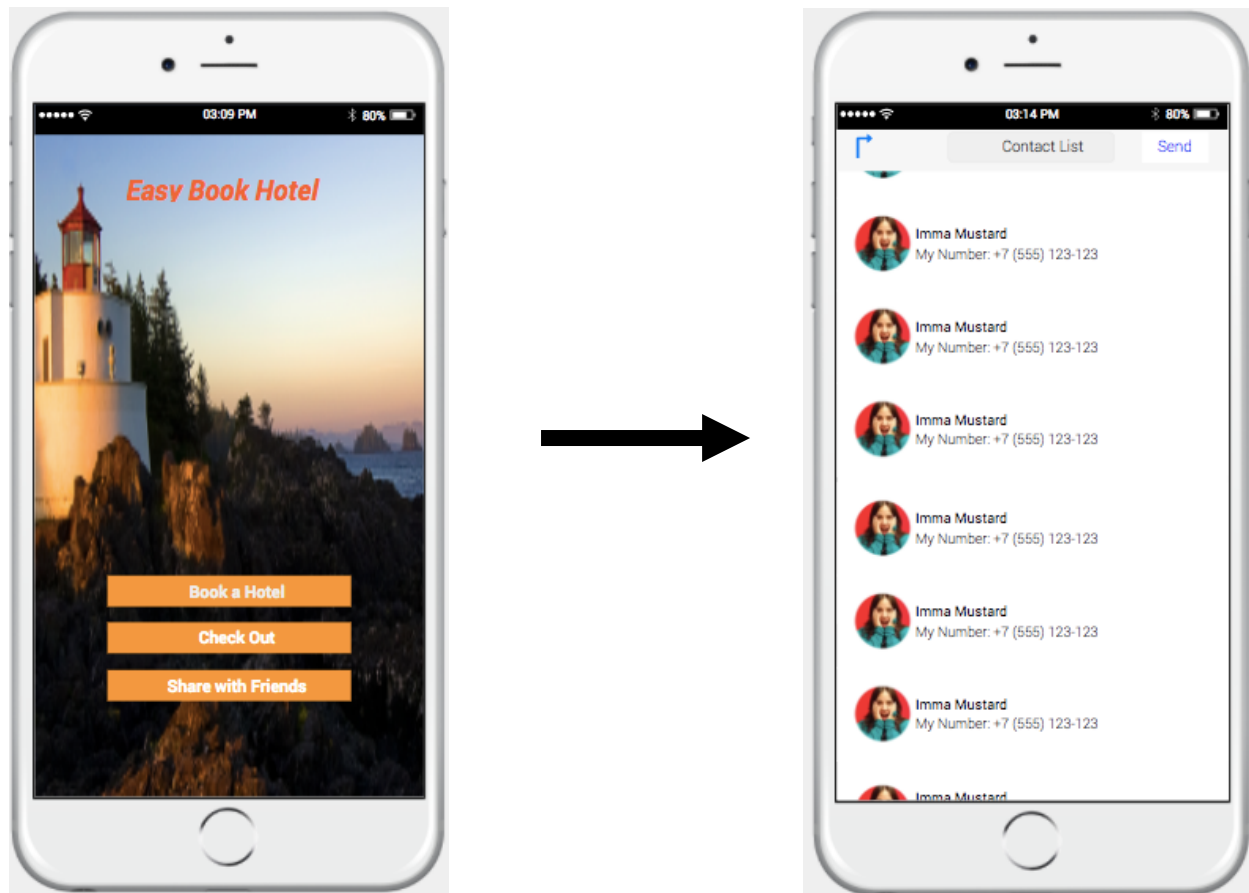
03:09 PM 80%

Easy Book Hotel

Book a Hotel

Check Out

Share with Friends

03:14 PM 80%

Contact List

Send

Imma Mustard
My Number: +7 (555) 123-123

Imma Mustard
My Number: +7 (555) 123-123

Imma Mustard
My Number: +7 (555) 123-123

Imma Mustard
My Number: +7 (555) 123-123

Imma Mustard
My Number: +7 (555) 123-123

Imma Mustard
My Number: +7 (555) 123-123

Imma Mustard